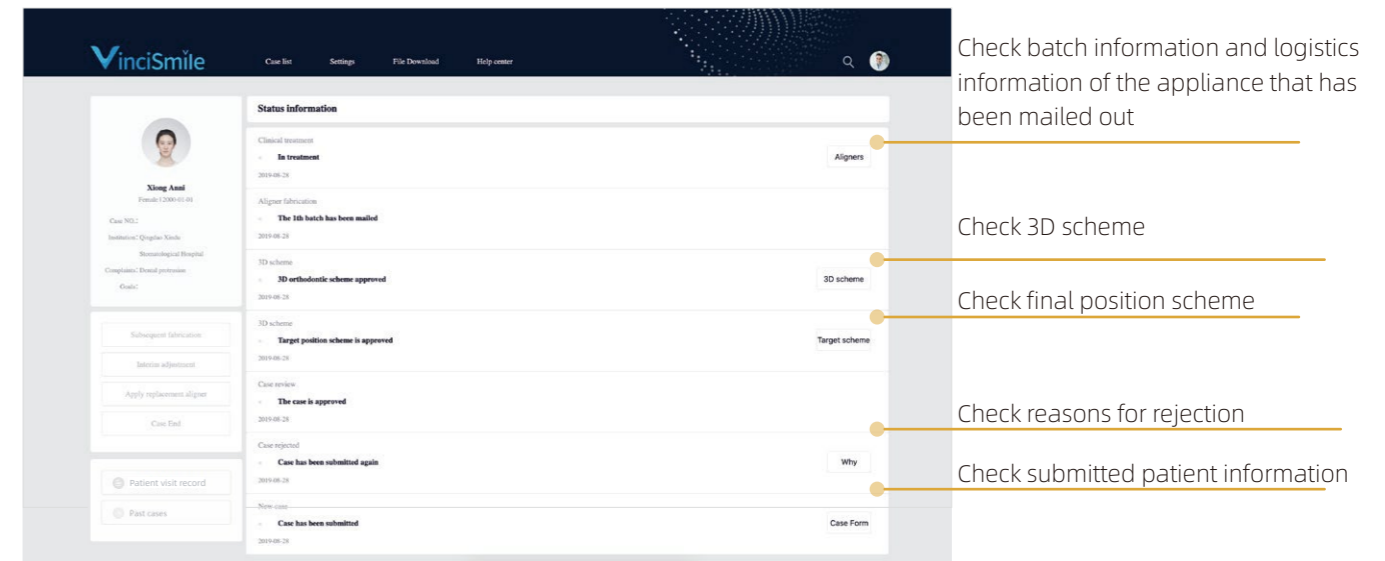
VinciSmile

Case list Settings File Download Help center

Xiong Anni
Female/2000-01-01

Case NO.:
Institution: Qingdao Xinda Stomatological Hospital
Complaints: Dental protrusion
Goals:

Subsequent fabrication
Interim adjustment
Apply replacement aligner
Case End

Patient visit record
Past cases

Status information

Clinical treatment
In treatment
2019-08-28
Aligners

Aligner fabrication
The 1th batch has been mailed
2019-08-28

3D scheme
3D orthodontic scheme approved
2019-08-28
3D scheme

3D scheme
Target position scheme is approved
2019-08-28
Target scheme

Case review
The case is approved
2019-08-28

Case rejected
Case has been submitted again
2019-08-28
Why

New case
Case has been submitted
2019-08-28
Case Form

Check batch information and logistics information of the appliance that has been mailed out

Check 3D scheme

Check final position scheme

Check reasons for rejection

Check submitted patient information